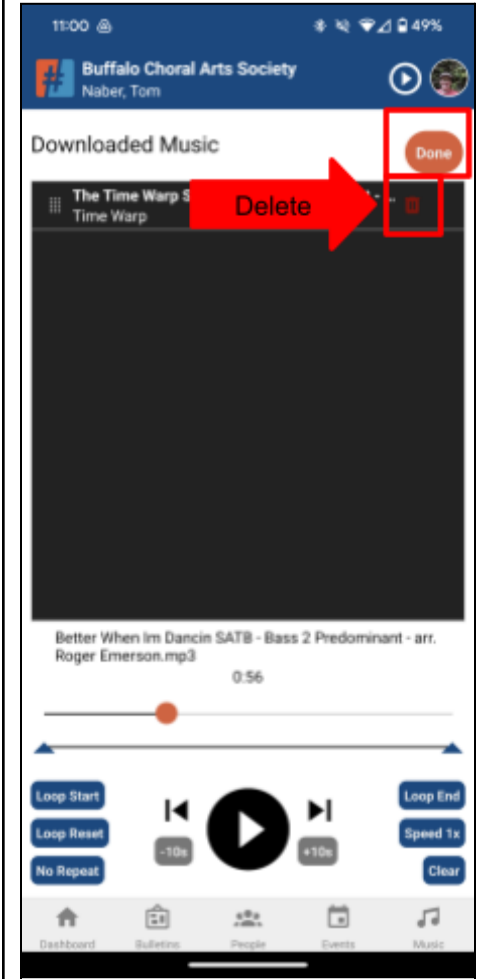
11:00 49%

Buffalo Choral Arts Society
Naber, Tom

Downloaded Music

Done

The Time Warp S
Time Warp

Delete

Better When Im Dancin SATB - Bass 2 Predominant - arr. Roger Emerson.mp3

0:56

Loop Start
Loop Reset
No Repeat

-10s
+10s

Loop End
Speed 1x
Clear

Dashboard
Bulletins
People
Events
Music